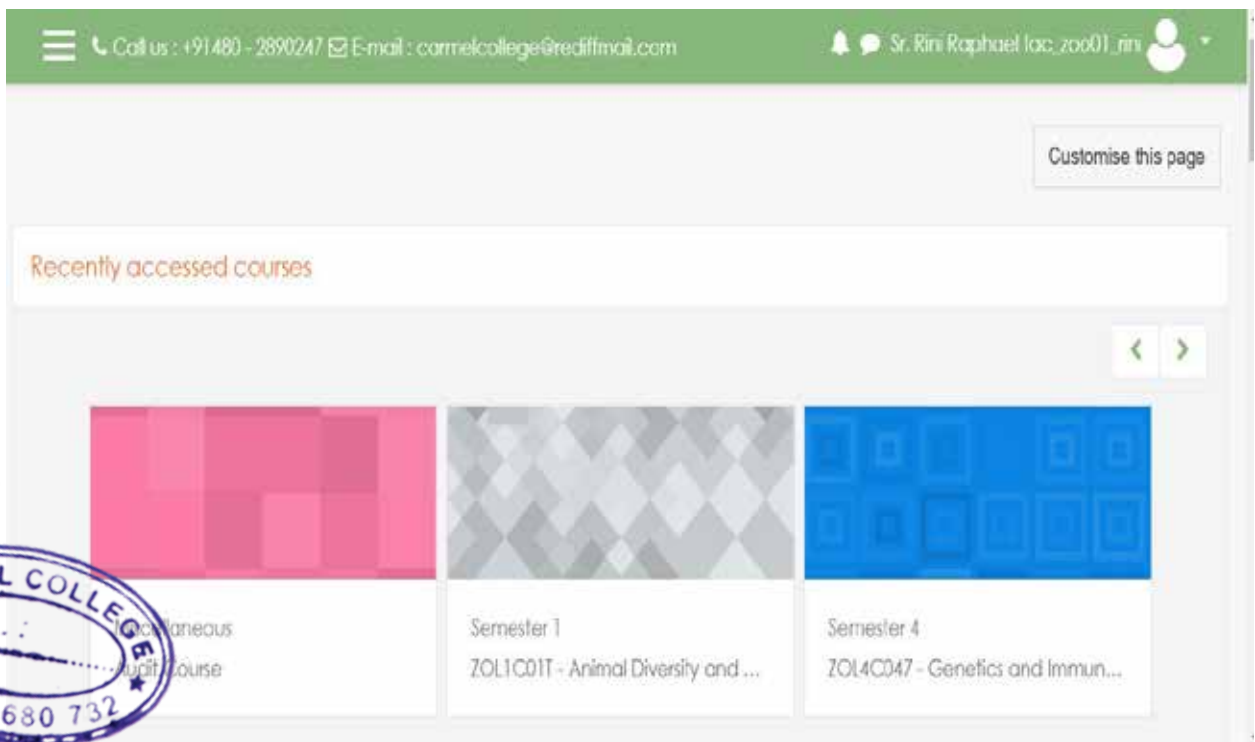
Call us : +91480 - 2890247 E-mail : carmelcollege@rediffmail.com

Sr. Rini Raphael lac_zoo01_rini

Customise this page

Recently accessed courses

‹ ›

Miscellaneous
Audit Course

Semester 1
ZOL1C01T - Animal Diversity and ...

Semester 4
ZOL4C047 - Genetics and Immun...

L COLLEGE
680 732